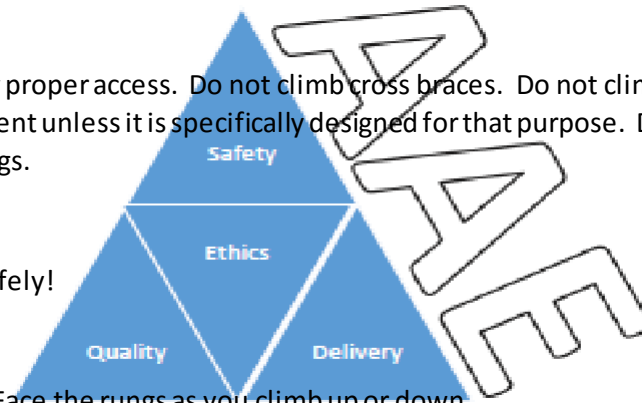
proper access. Do not climb cross braces. Do not clin
ent unless it is specifically designed for that purpose. D
gs.

Safety

Ethics

fely!

Quality

Delivery

Face the rungs as you climb up or down

AAE